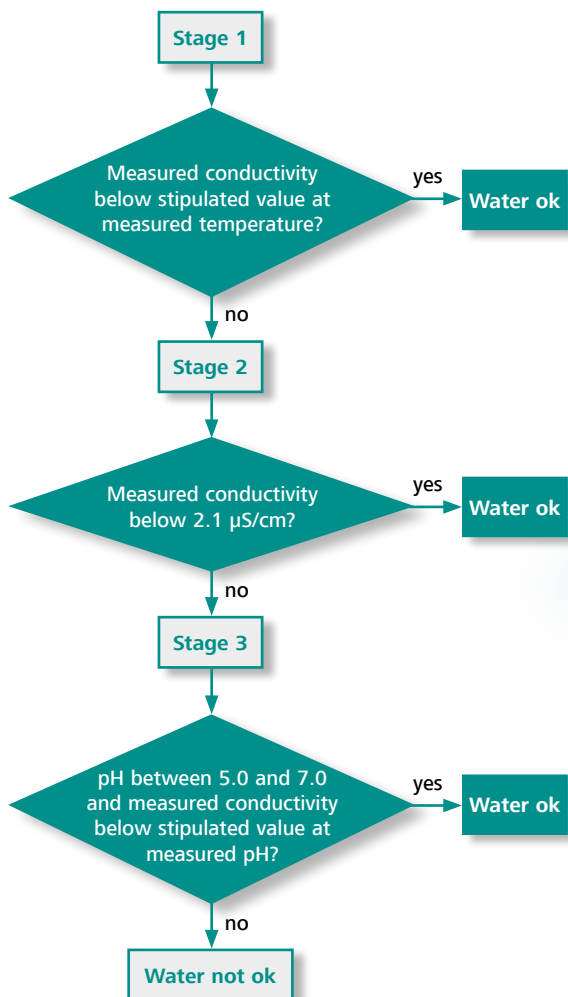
Stage 1

Measured conductivity below stipulated value at measured temperature?

yes

Water ok

no

Stage 2

Measured conductivity below 2.1 µS/cm?

yes

Water ok

no

Stage 3

pH between 5.0 and 7.0 and measured conductivity below stipulated value at measured pH?

yes

Water ok

no

Water not ok